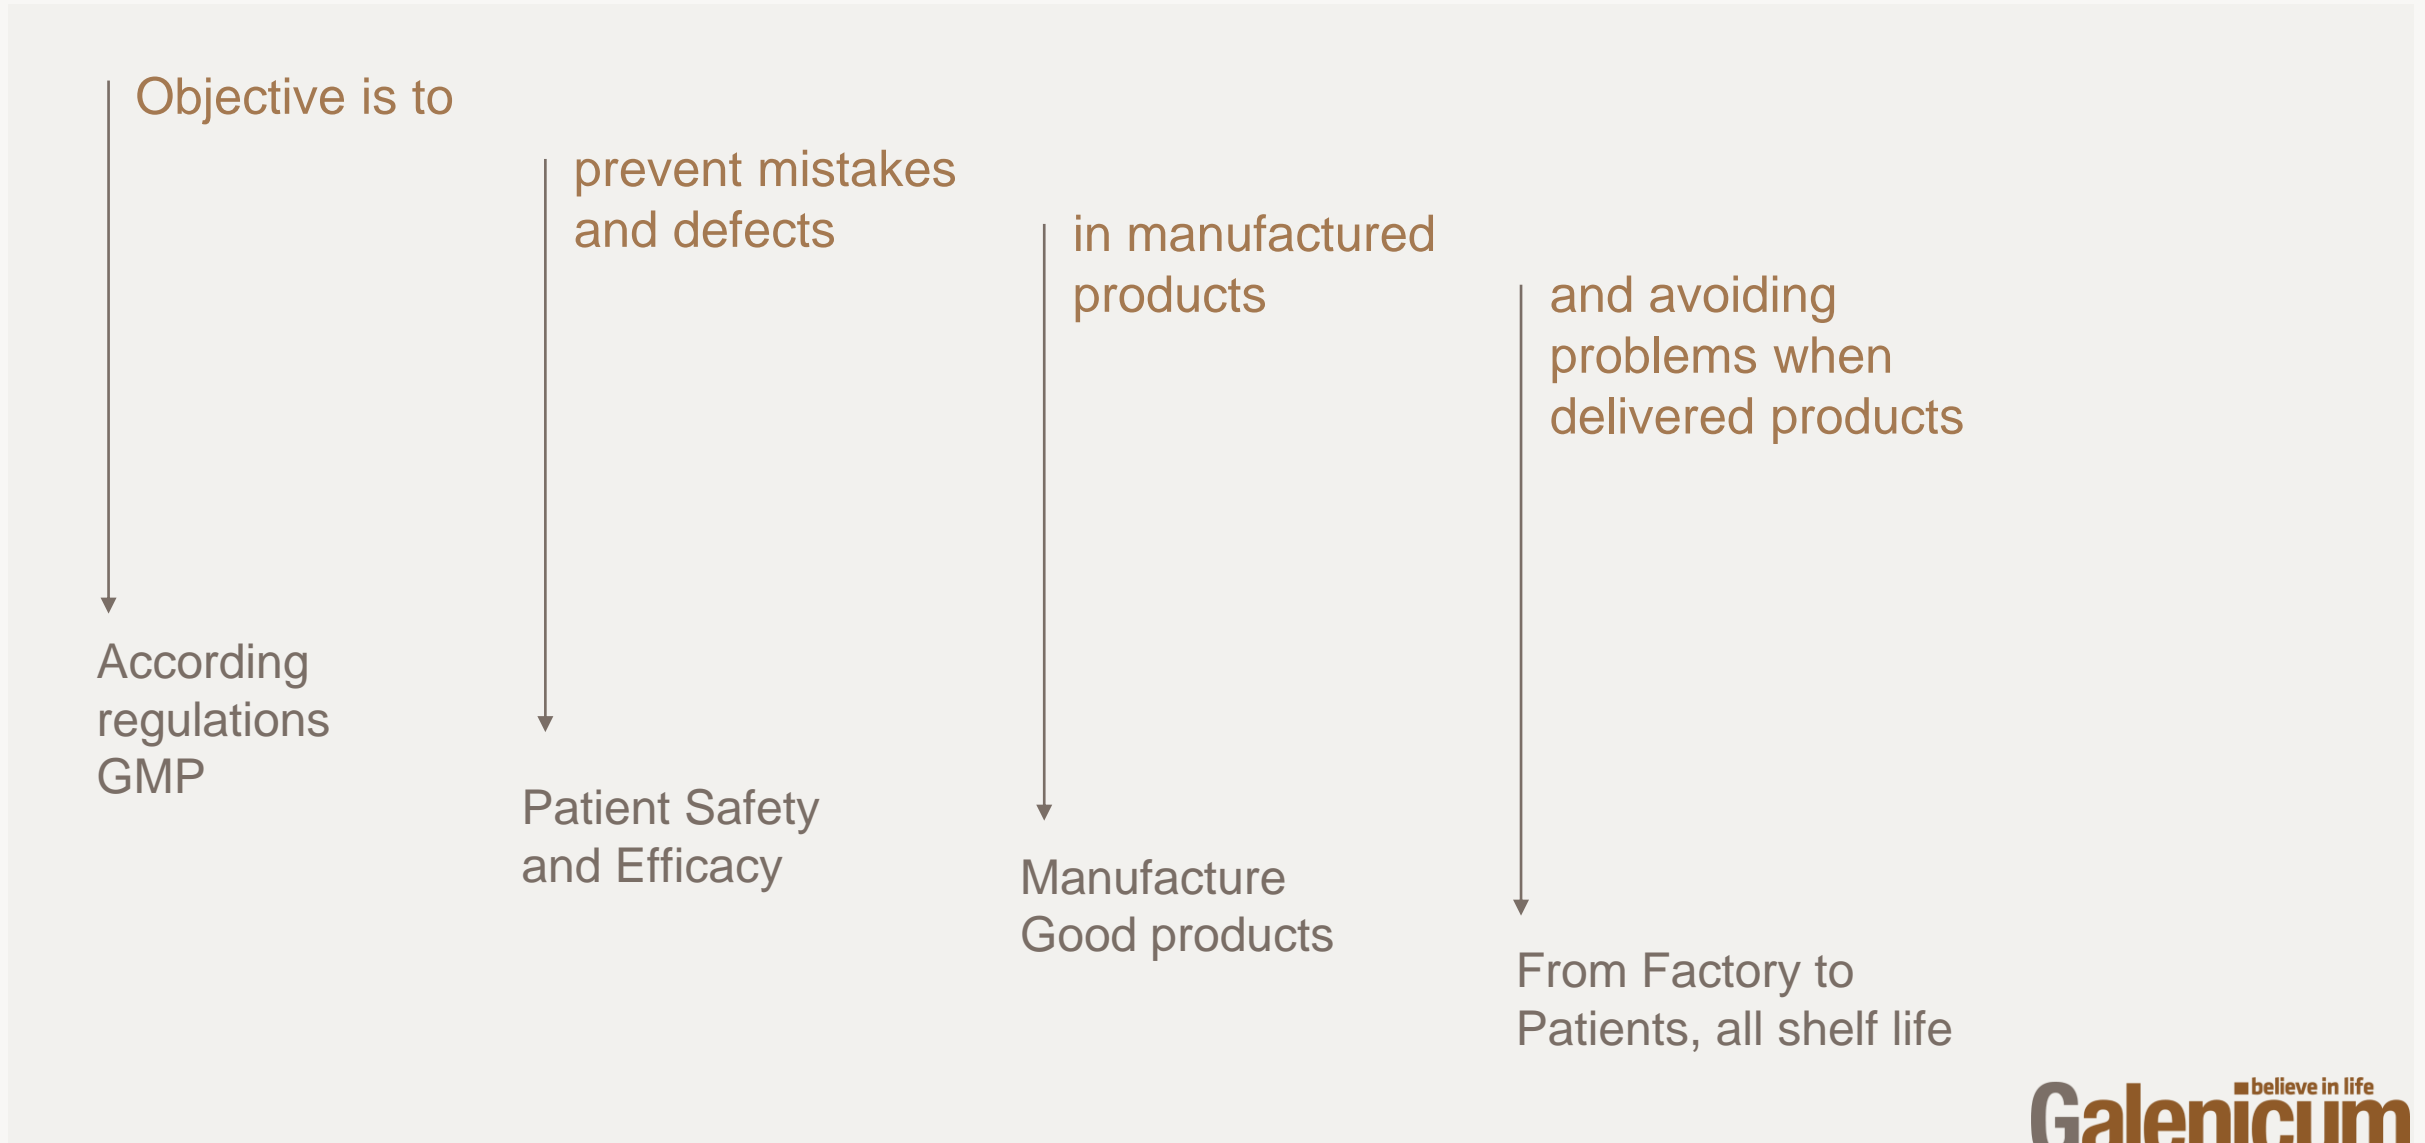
Objective is to

prevent mistakes and defects

in manufactured products

and avoiding problems when delivered products

According regulations GMP

Patient Safety and Efficacy

Manufacture Good products

From Factory to Patients, all shelf life

believe in life
Galenicum